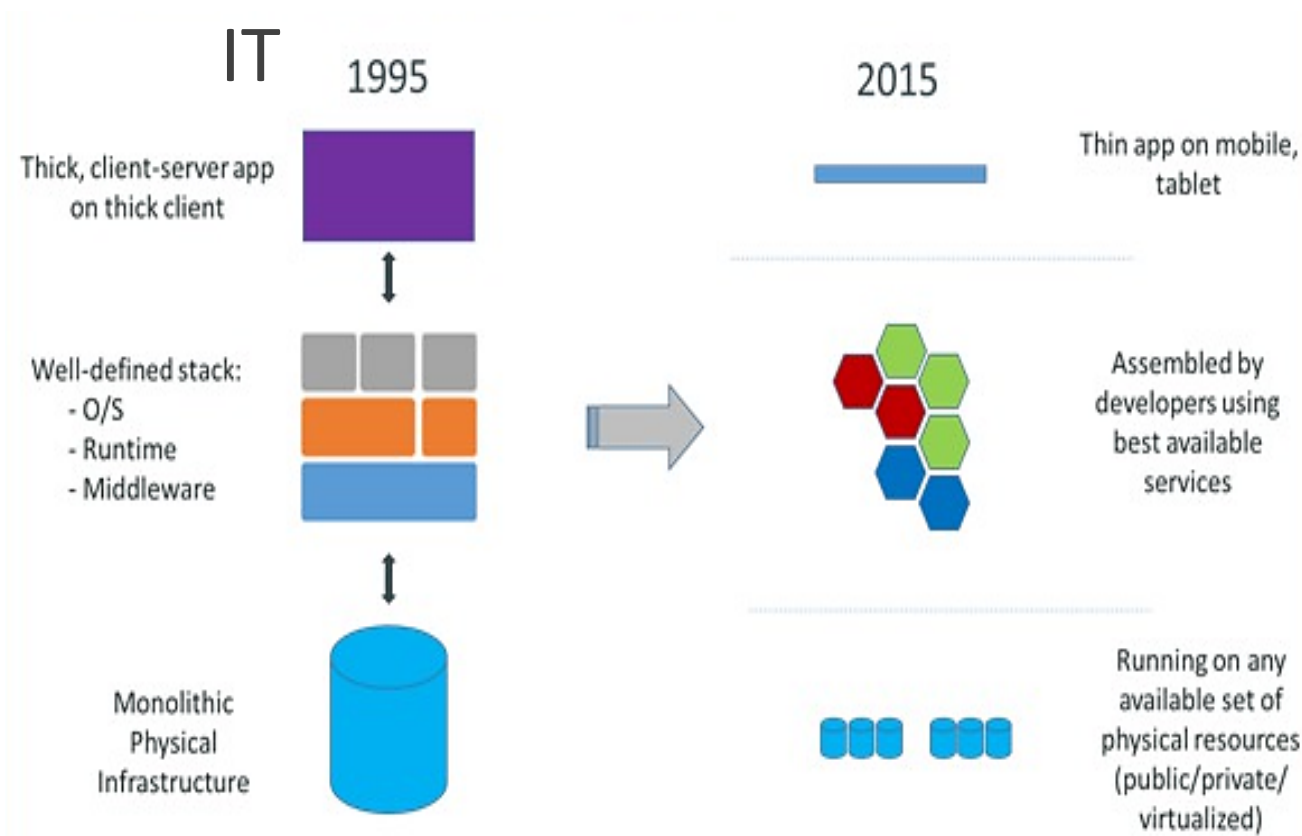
IT

1995

2015

Thick, client-server app on thick client

Thin app on mobile, tablet

Well-defined stack:
- O/S
- Runtime
- Middleware

Assembled by developers using best available services

Monolithic Physical Infrastructure

Running on any available set of physical resources (public/private/ virtualized)